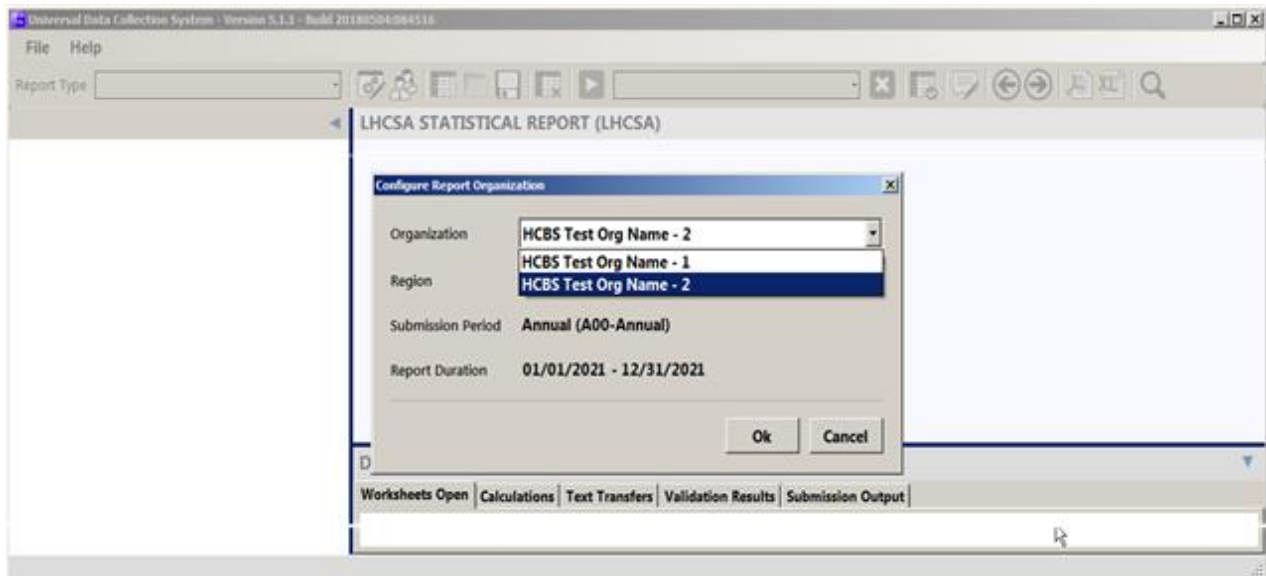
Universal Data Collection System - Version 5.1.1 - Build 20180504:064516

File Help

Report Type

LHCSA STATISTICAL REPORT (LHCSA)

Configure Report Organization

Organization HCBS Test Org Name - 2

HCBS Test Org Name - 1

HCBS Test Org Name - 2

Region

Submission Period Annual (A00-Annual)

Report Duration 01/01/2021 - 12/31/2021

Ok Cancel

D

Worksheets Open | Calculations | Text Transfers | Validation Results | Submission Output